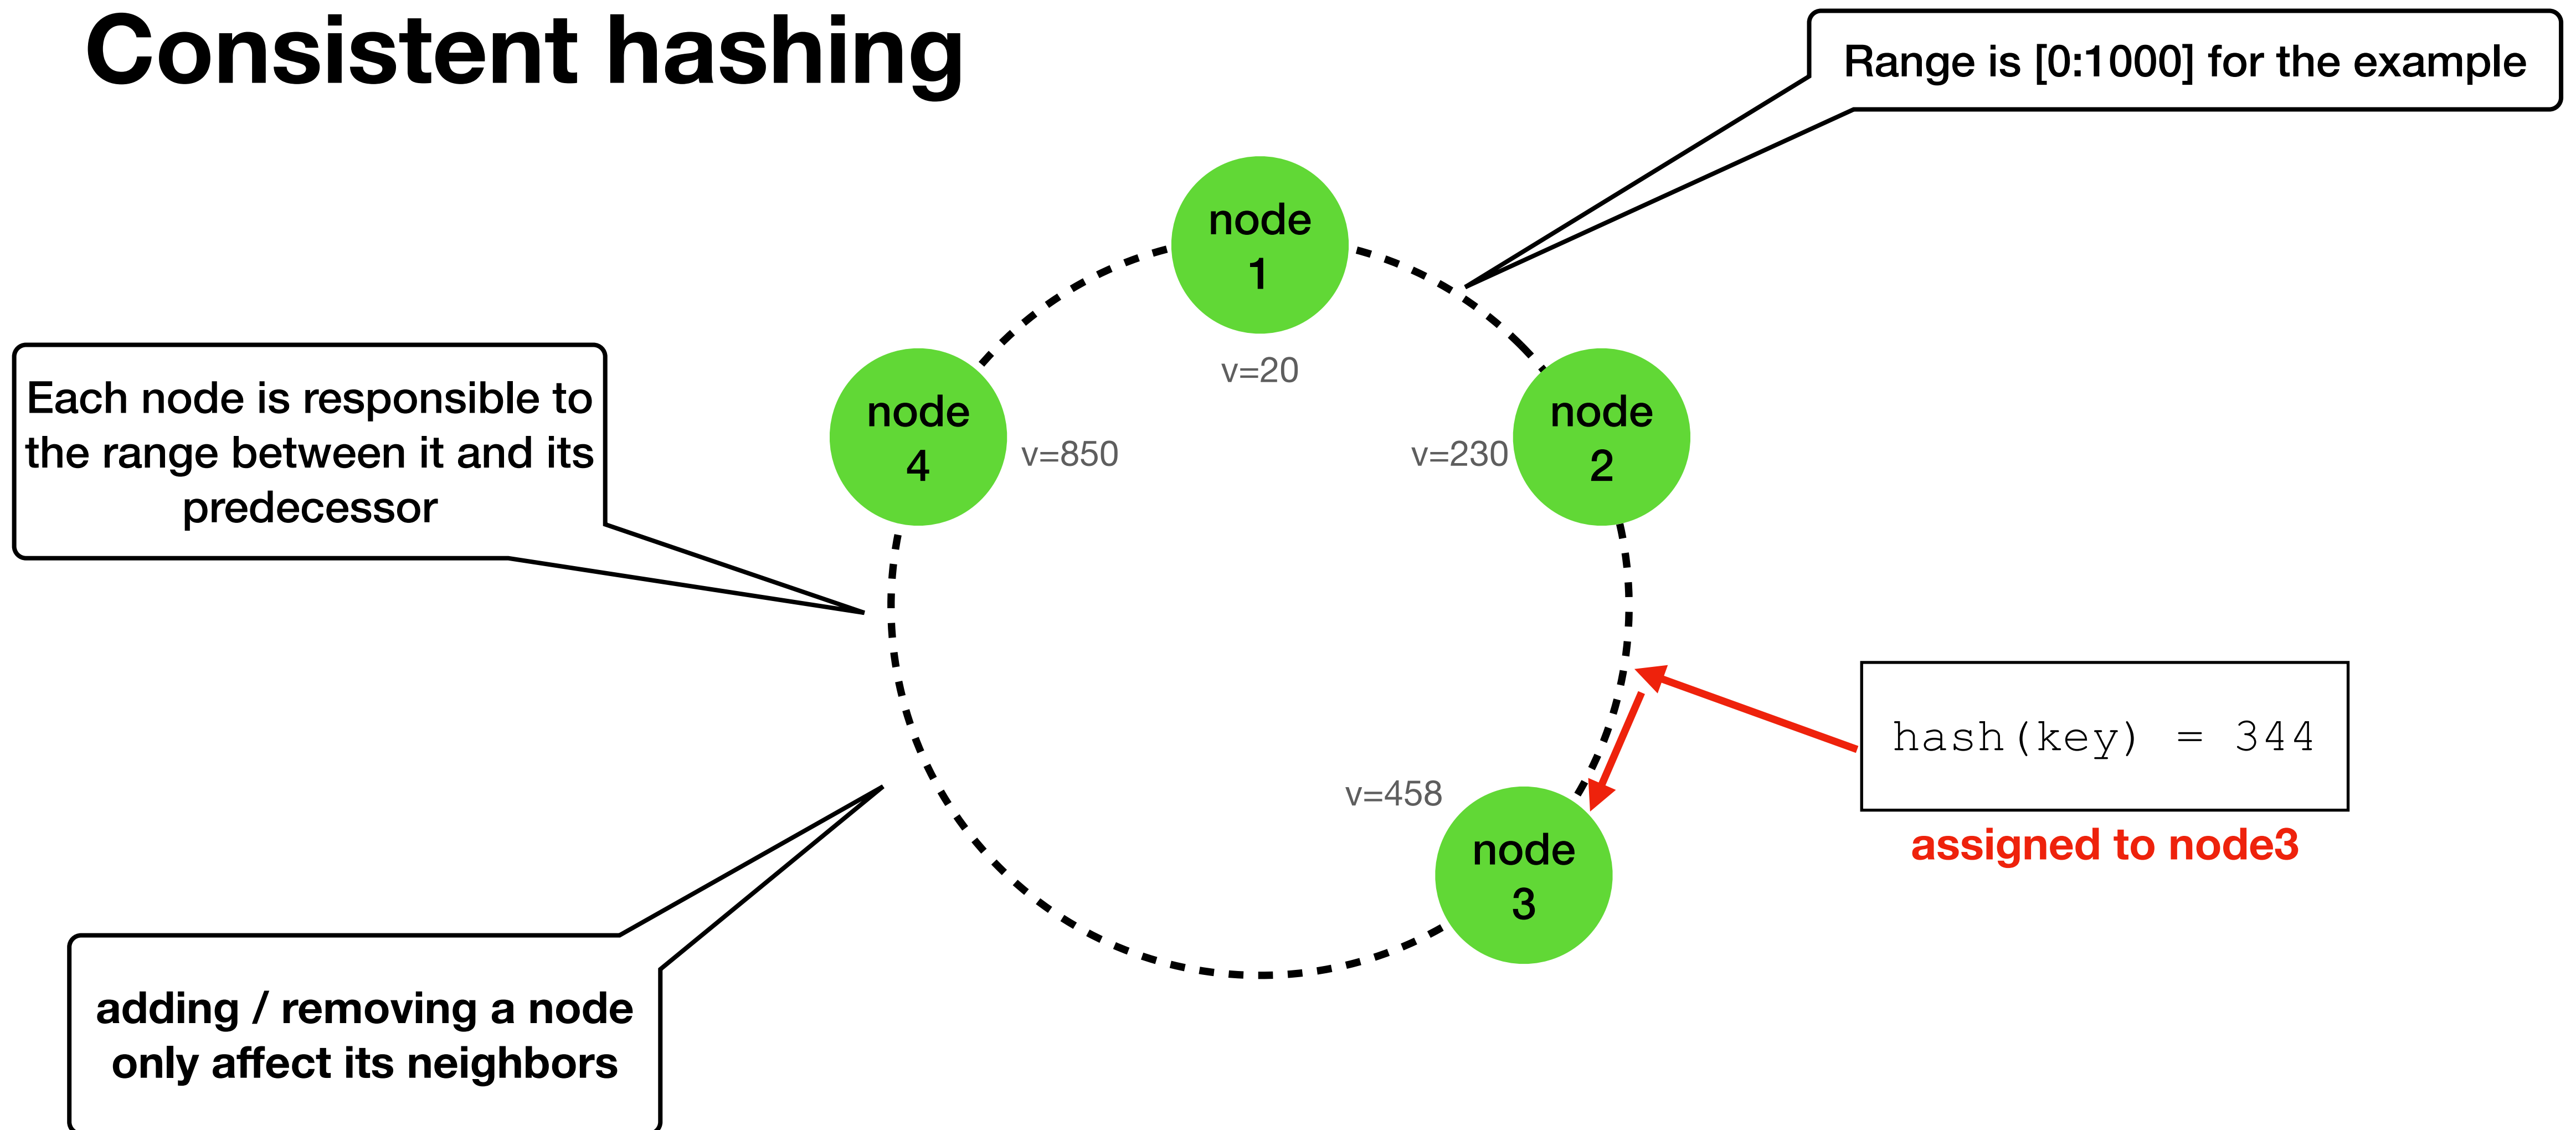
Consistent hashing

Range is [0:1000] for the example

node
1

v=20

Each node is responsible to the range between it and its predecessor

node
4

v=850

v=230

node
2

hash(key) = 344

assigned to node3

v=458

node
3

adding / removing a node only affect its neighbors